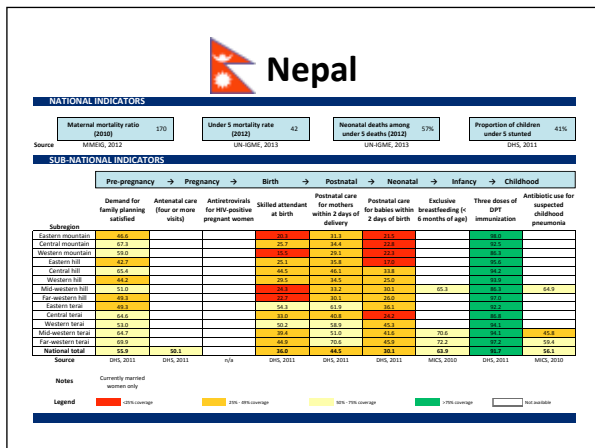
Nepal

NATIONAL INDICATORS

| Maternal mortality ratio (2010) | 170 | Under 5 mortality rate (2012) | 42 | Neonatal deaths among under 5 deaths (2012) | 57% | Proportion of children under 5 stunted | 41% |
|---|---|---|---|---|---|---|---|
| Source: MMEIG, 2012 | | UN-IGME, 2013 | | UN-IGME, 2013 | | DHS, 2011 | |

SUB-NATIONAL INDICATORS

Pre-pregnancy → Pregnancy → Birth → Postnatal → Neonatal → Infancy → Childhood

| Subregion | Demand for family planning satisfied | Antenatal care (four or more visits) | Antiretrovirals for HIV-positive pregnant women | Skilled attendant at birth | Postnatal care for mothers within 2 days of delivery | Postnatal care for babies within 2 days of birth | Exclusive breastfeeding (< 6 months of age) | Three doses of DPT immunization | Antibiotic use for suspected childhood pneumonia |
|---|---|---|---|---|---|---|---|---|---|
| Eastern mountain | 46.6 | | | 20.3 | 31.3 | 23.5 | | 98.0 | |
| Central mountain | 67.3 | | | 25.7 | 34.4 | 22.8 | | 92.5 | |
| Western mountain | 59.0 | | | 15.5 | 29.1 | 22.2 | | 80.3 | |
| Eastern hill | 42.7 | | | 25.1 | 35.8 | 17.0 | | 95.6 | |
| Central hill | 65.4 | | | 44.5 | 46.1 | 33.8 | | 94.2 | |
| Western hill | 44.2 | | | 29.5 | 34.5 | 25.0 | | 93.9 | |
| Mid-western hill | 51.0 | | | 24.3 | 33.2 | 30.1 | 65.3 | 86.3 | 64.9 |
| Far-western hill | 49.3 | | | 22.7 | 30.1 | 26.0 | | 97.0 | |
| Eastern terai | 64.6 | | | 54.3 | 61.9 | 36.1 | | 92.2 | |
| Central terai | 62.0 | | | 33.0 | 40.8 | 24.2 | | 86.8 | |
| Western terai | 53.0 | | | 50.2 | 58.9 | 45.3 | | 94.1 | |
| Mid-western terai | 64.7 | | | 39.6 | 51.0 | 41.6 | 70.6 | 94.1 | 45.8 |
| Far-western terai | 69.9 | | | 44.9 | 70.6 | 45.9 | 72.2 | 97.2 | 59.4 |
| National total | 55.9 | 50.1 | | 36.0 | 44.5 | 30.1 | 63.9 | 91.7 | 56.1 |
| Source | DHS, 2011 | DHS, 2011 | n/a | DHS, 2011 | DHS, 2011 | DHS, 2011 | MICS, 2010 | DHS, 2011 | MICS, 2010 |

Notes: Currently married women only

Legend: <25% coverage | 25% - 49% coverage | 50% - 75% coverage | >75% coverage | Not available